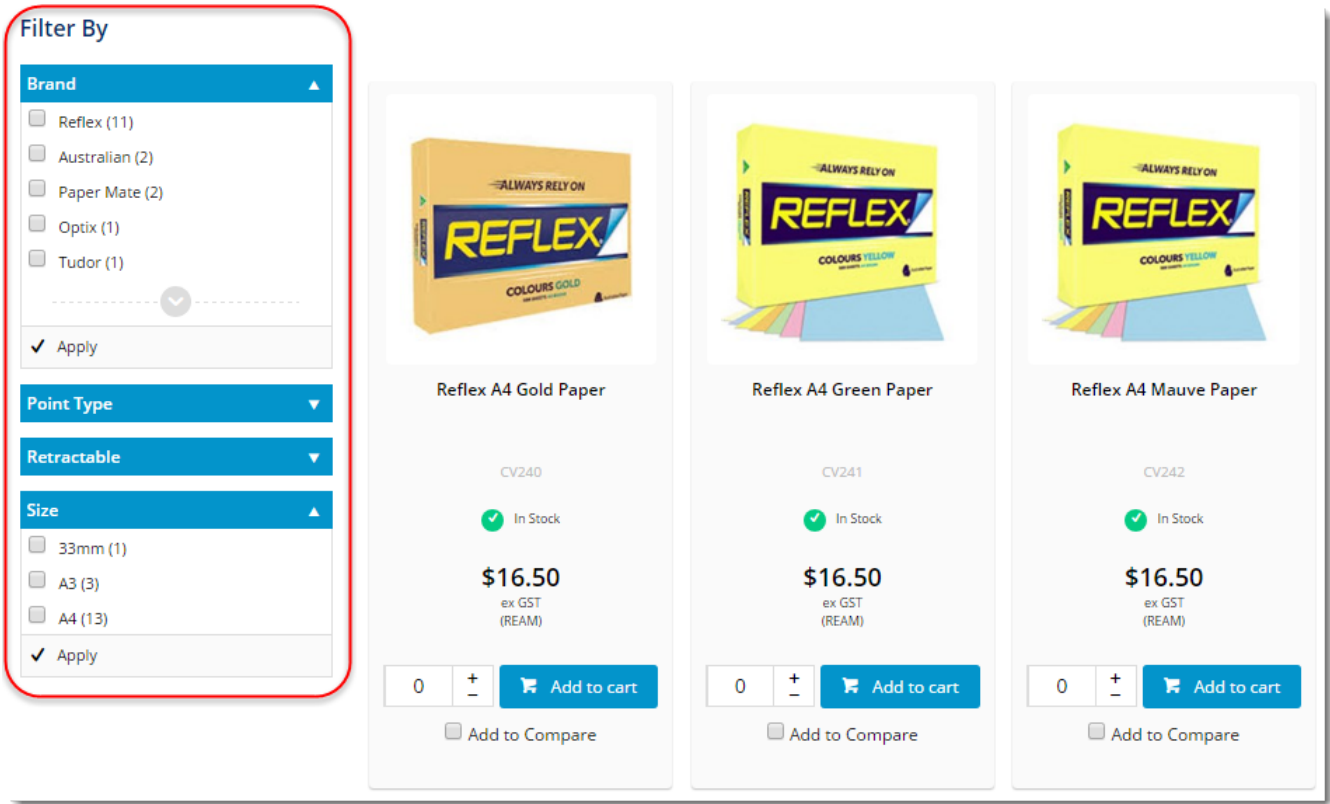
Filter By

Brand

Reflex (11)

Australian (2)

Paper Mate (2)

Optix (1)

Tudor (1)

✓ Apply

Point Type

Retractable

Size

33mm (1)

A3 (3)

A4 (13)

✓ Apply

ALWAYS RELY ON
REFLEX
COLOURS GOLD

Reflex A4 Gold Paper

CV240

In Stock

$16.50
ex GST
(REAM)

0 + −
Add to cart

Add to Compare

ALWAYS RELY ON
REFLEX
COLOURS YELLOW

Reflex A4 Green Paper

CV241

In Stock

$16.50
ex GST
(REAM)

0 + −
Add to cart

Add to Compare

ALWAYS RELY ON
REFLEX
COLOURS YELLOW

Reflex A4 Mauve Paper

CV242

In Stock

$16.50
ex GST
(REAM)

0 + −
Add to cart

Add to Compare